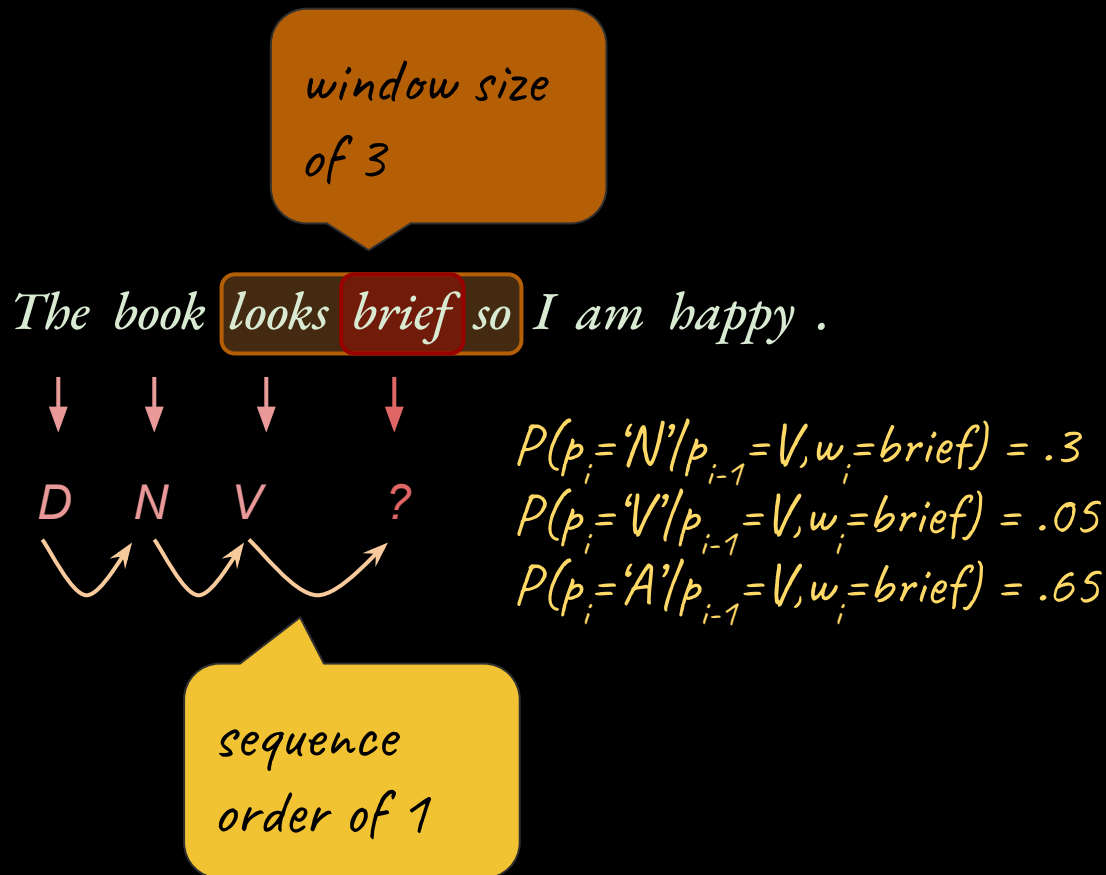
window size of 3

The book looks brief so I am happy .

D N V ?

$P(p_i=\text{'N'}/p_{i-1}=V, w_i=brief) = .3$
$P(p_i=\text{'V'}/p_{i-1}=V, w_i=brief) = .05$
$P(p_i=\text{'A'}/p_{i-1}=V, w_i=brief) = .65$

sequence order of 1